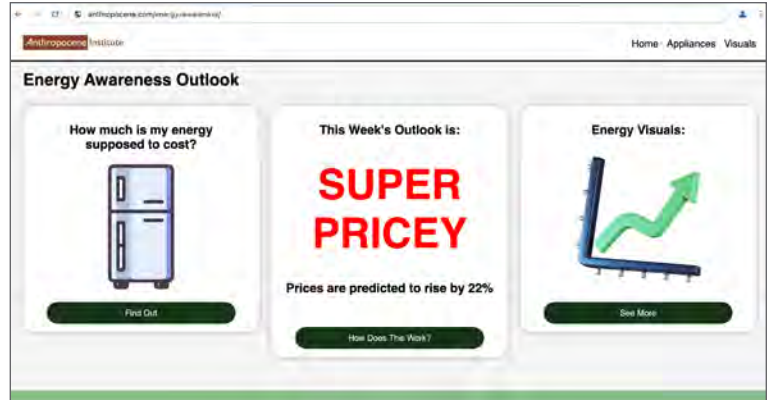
anthropocene.com/energy-awareness/

Anthropocene Institute

Home Appliances Visuals

Energy Awareness Outlook

How much is my energy supposed to cost?

Find Out

This Week's Outlook is:

SUPER PRICEY

Prices are predicted to rise by 22%

How Does The Work?

Energy Visuals:

See More